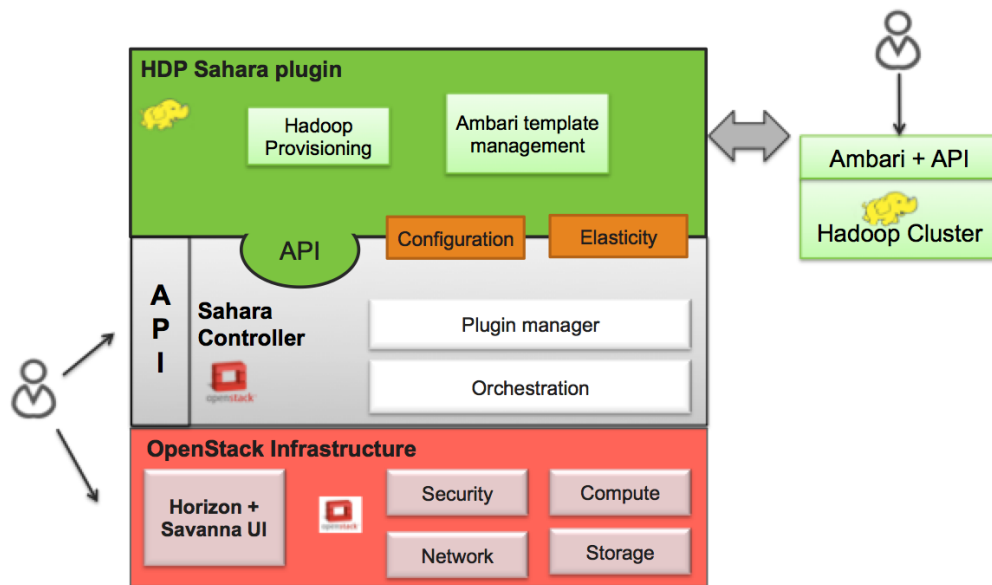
HDP Sahara plugin

Hadoop Provisioning

Ambari template management

Ambari + API

Hadoop Cluster

API

Configuration

Elasticity

A P I

Sahara Controller

openstack

Plugin manager

Orchestration

OpenStack Infrastructure

Horizon + Savanna UI

openstack

Security

Compute

Network

Storage